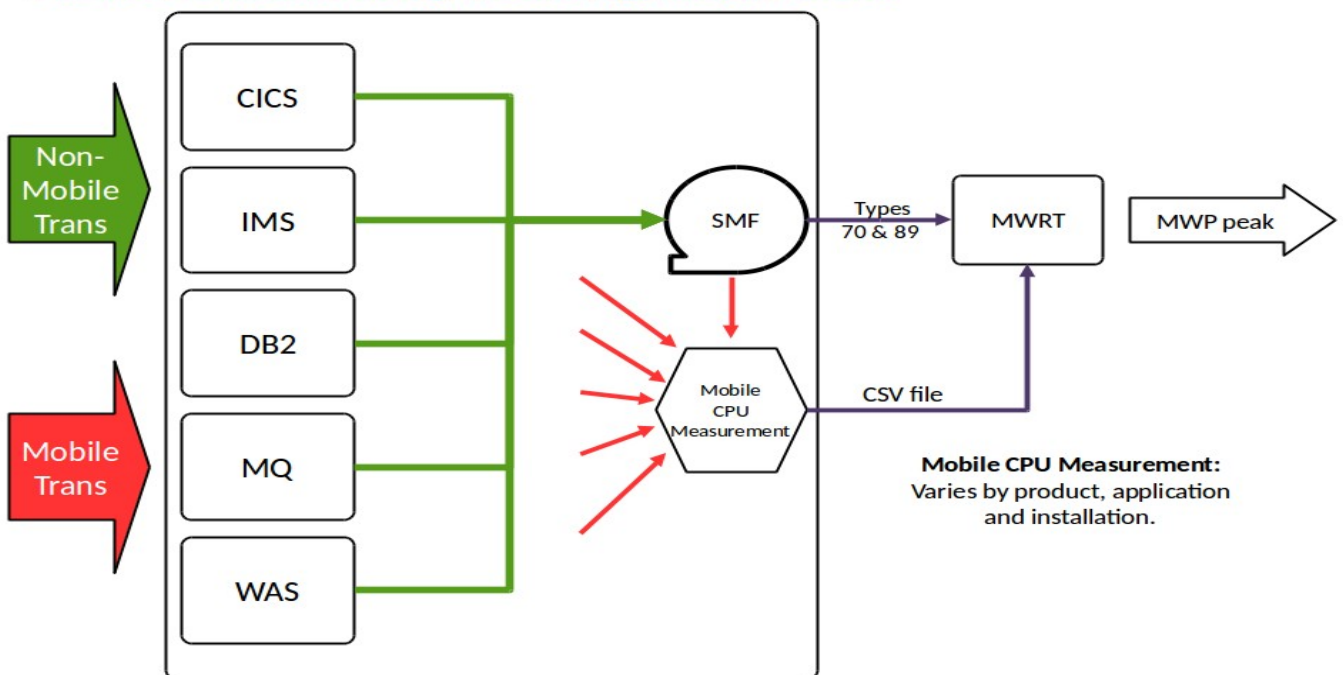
Non-Mobile Trans

Mobile Trans

CICS

IMS

DB2

MQ

WAS

SMF

Types 70 & 89

MWRT

MWP peak

Mobile CPU Measurement

CSV file

**Mobile CPU Measurement:**
Varies by product, application and installation.